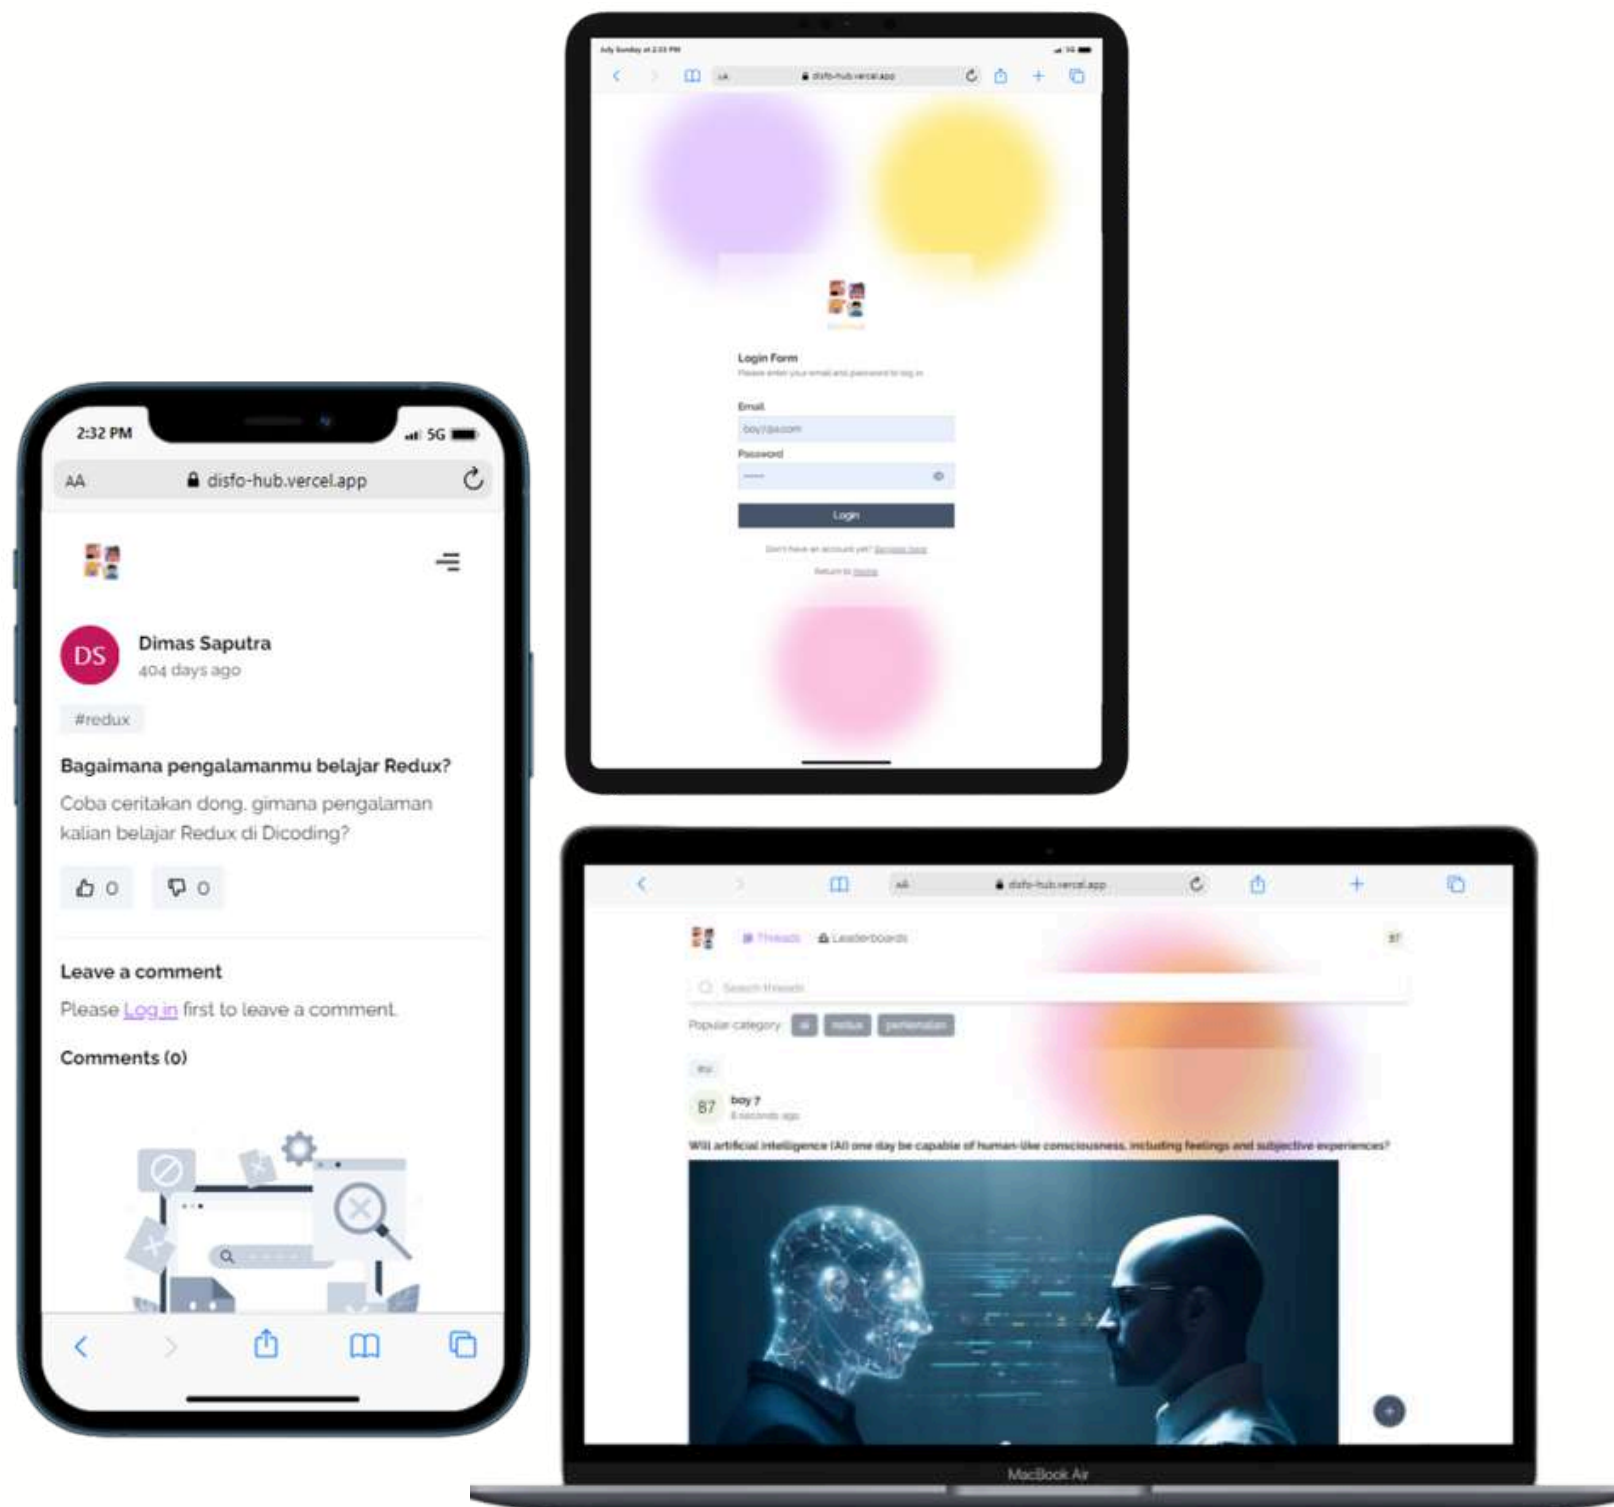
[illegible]

AA disfo-hub.vercel.app

Login Form

Please enter your email and password to log in

Email

boy7@a.com

Password

Login

Don't have an account yet? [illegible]

Return to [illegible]

2:32 PM

5G

AA disfo-hub.vercel.app

DS

Dimas Saputra

404 days ago

#redux

Bagaimana pengalamanmu belajar Redux?

Coba ceritakan dong, gimana pengalaman kalian belajar Redux di Dicoding?

0

0

Leave a comment

Please Log in first to leave a comment.

Comments (0)

AA disfo-hub.vercel.app

Threads Leaderboards

Search threads

Popular category ai redux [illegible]

B7 boy 7

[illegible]

Will artificial intelligence (AI) one day be capable of human-like consciousness, including feelings and subjective experiences?

MacBook Air